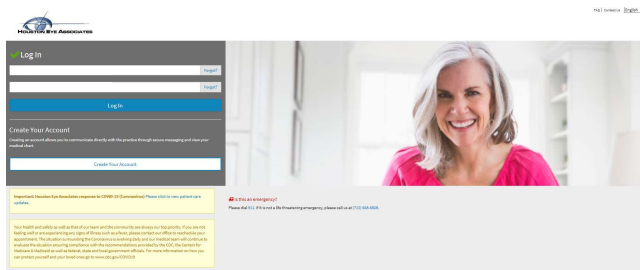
Houston Eye Associates

FAQ | Contact Us English

Log In

Forgot?

Forgot?

Log In

Create Your Account

Creating an account allows you to communicate directly with the practice through secure messaging and view your medical chart.

Create Your Account

Important! Houston Eye Associates response to COVID-19 (Coronavirus) Please click to view patient care updates

Your health and safety as well as that of our team and the community are always our top priority. If you are not feeling well or are experiencing any signs of illness such as fever, please contact our office to reschedule your appointment. The situation surrounding the Coronavirus is evolving daily and our medical team will continue to evaluate the situation ensuring compliance with the recommendations provided by the CDC, the Centers for Medicare & Medicaid as well as federal, state and local government officials. For more information on how you can protect yourself and your loved ones go to www.cdc.gov/COVID19.

Is this an emergency?

Please dial 911. If it is not a life threatening emergency, please call us at (713) 668-6828.